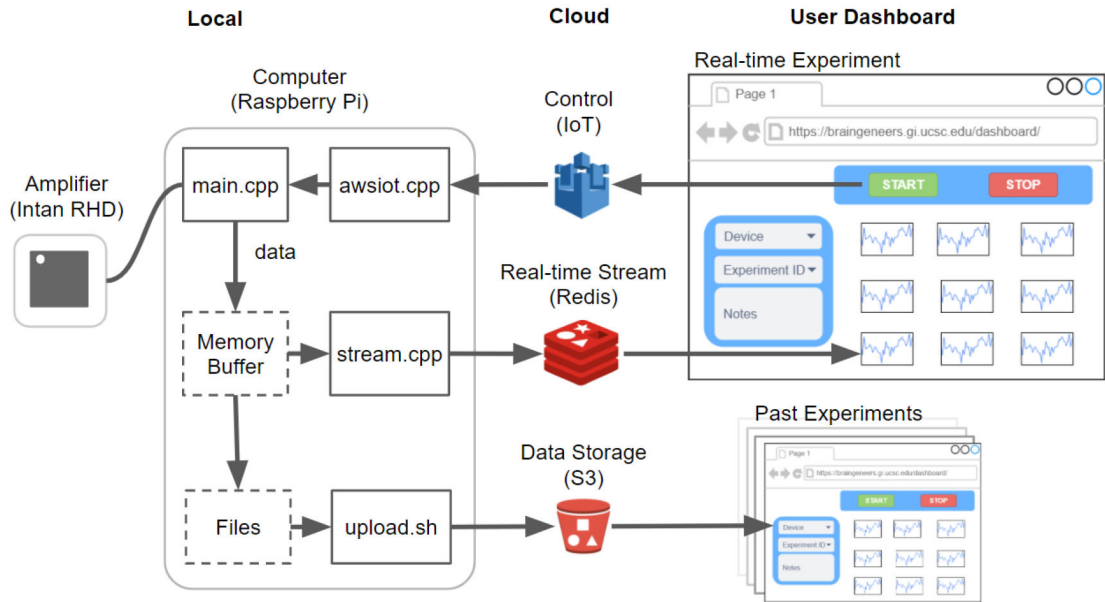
Local

Cloud

User Dashboard

Computer
(Raspberry Pi)

Amplifier
(Intan RHD)

main.cpp

awsiot.cpp

data

Memory Buffer

stream.cpp

Files

upload.sh

Control
(IoT)

Real-time Stream
(Redis)

Data Storage
(S3)

Real-time Experiment

Page 1

https://braingeneers.gi.ucsc.edu/dashboard/

START

STOP

Device

Experiment ID

Notes

Past Experiments

Page 1

https://braingeneers.gi.ucsc.edu/dashboard/

START

STOP

Device

Experiment ID

Notes